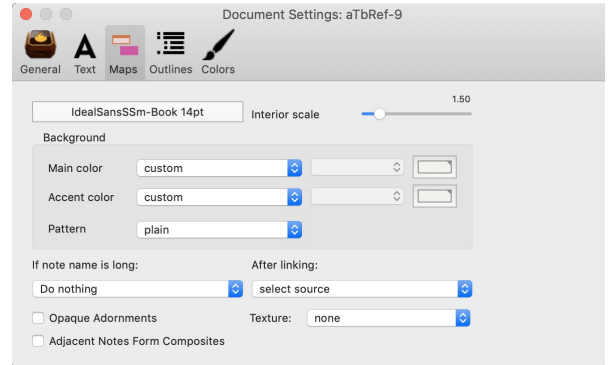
Document Settings: aTbRef-9

General Text Maps Outlines Colors

IdealSansSSm-Book 14pt

Interior scale

1.50

Background

Main color custom

Accent color custom

Pattern plain

If note name is long:

Do nothing

After linking:

select source

Opaque Adornments

Texture: none

Adjacent Notes Form Composites